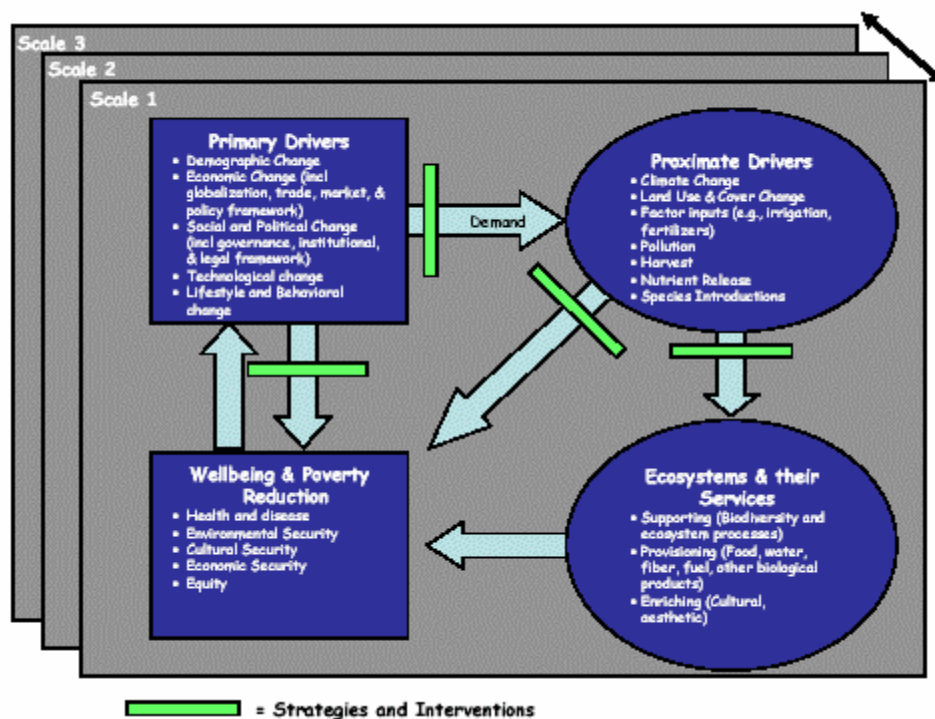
Scale 3
Scale 2
Scale 1

Primary Drivers
• Demographic Change
• Economic Change (incl globalization, trade, market, & policy framework)
• Social and Political Change (incl governance, institutional, & legal framework)
• Technological change
• Lifestyle and Behavioral change

Demand

Proximate Drivers
• Climate Change
• Land Use & Cover Change
• Factor inputs (e.g., irrigation, fertilizers)
• Pollution
• Harvest
• Nutrient Release
• Species Introductions

Wellbeing & Poverty Reduction
• Health and disease
• Environmental Security
• Cultural Security
• Economic Security
• Equity

Ecosystems & their Services
• Supporting (Biodiversity and ecosystem processes)
• Provisioning (Food, water, fiber, fuel, other biological products)
• Enriching (Cultural, aesthetic)

= Strategies and Interventions